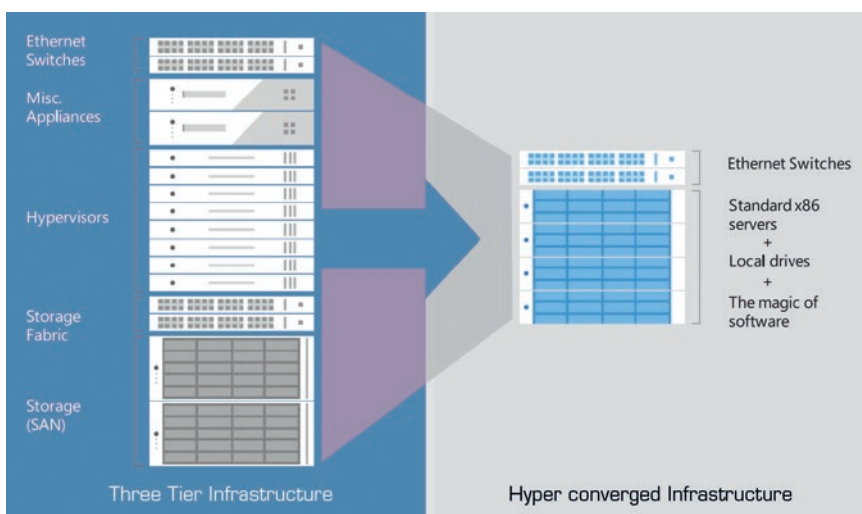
Ethernet Switches

Misc. Appliances

Hypervisors

Storage Fabric

Storage (SAN)

Three Tier Infrastructure

Ethernet Switches

Standard x86 servers
+
Local drives
+
The magic of software

Hyper converged Infrastructure